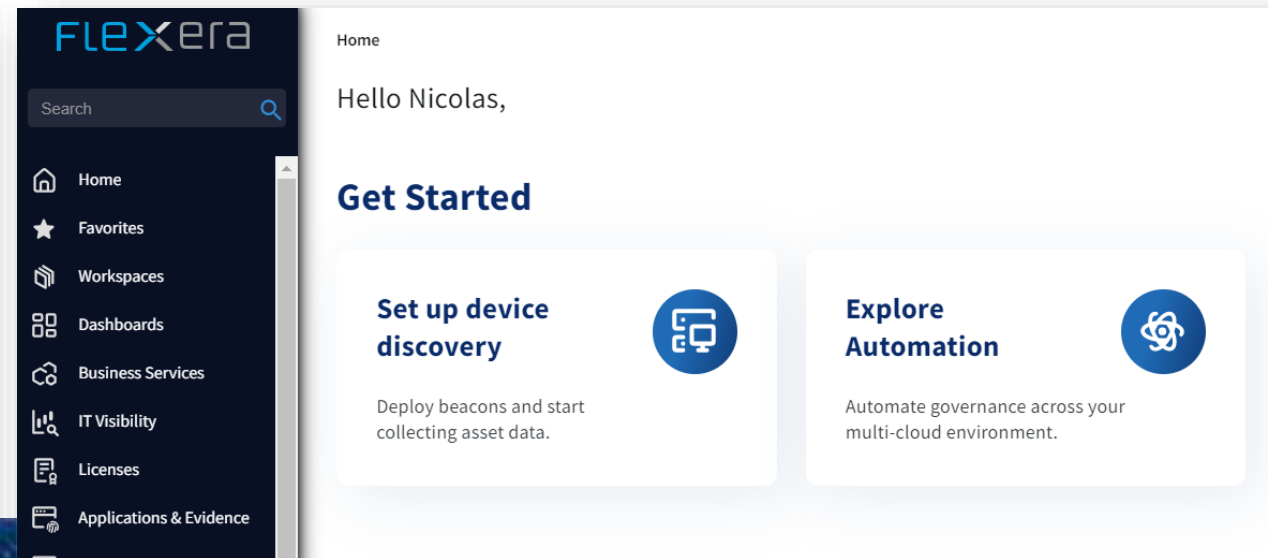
FLEXERA

Search

Home

Favorites

Workspaces

Dashboards

Business Services

IT Visibility

Licenses

Applications & Evidence

Home

Hello Nicolas,

Get Started

Set up device discovery

Deploy beacons and start collecting asset data.

Explore Automation

Automate governance across your multi-cloud environment.